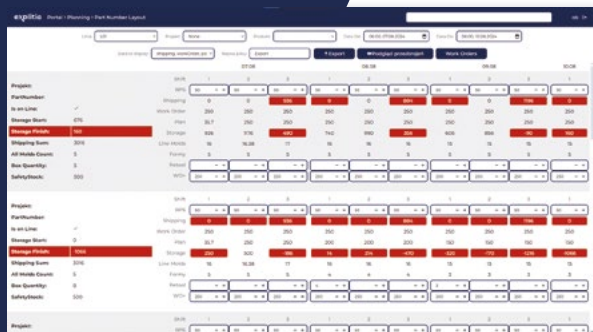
expitia Portal > Planning > Part Number Layout

Line: L01 Project: None Product: Date Od: 08.05.0708.2024 Date Do: 08.05.10.08.2024

Export Shipping Wms Send Export Posljati proizvodnjeti Work Orders

07.08 08.08 09.08 10.08

Projekt:
PartNumber:
Is on Line: ✓
Storage Start: 675
Storage Finish: 761
Shipping Sum: 3315
All Molds Count: 5
Box Quantity: 5
SafetyStock: 300

Projekt:
PartNumber:
Is on Line: ✓
Storage Start: 0
Storage Finish: 1066
Shipping Sum: 3315
All Molds Count: 5
Box Quantity: 5
SafetyStock: 500

Shift
Shipping
Work Order
Plan
Storage
Line Molds
Forms
Reload
WTD

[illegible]